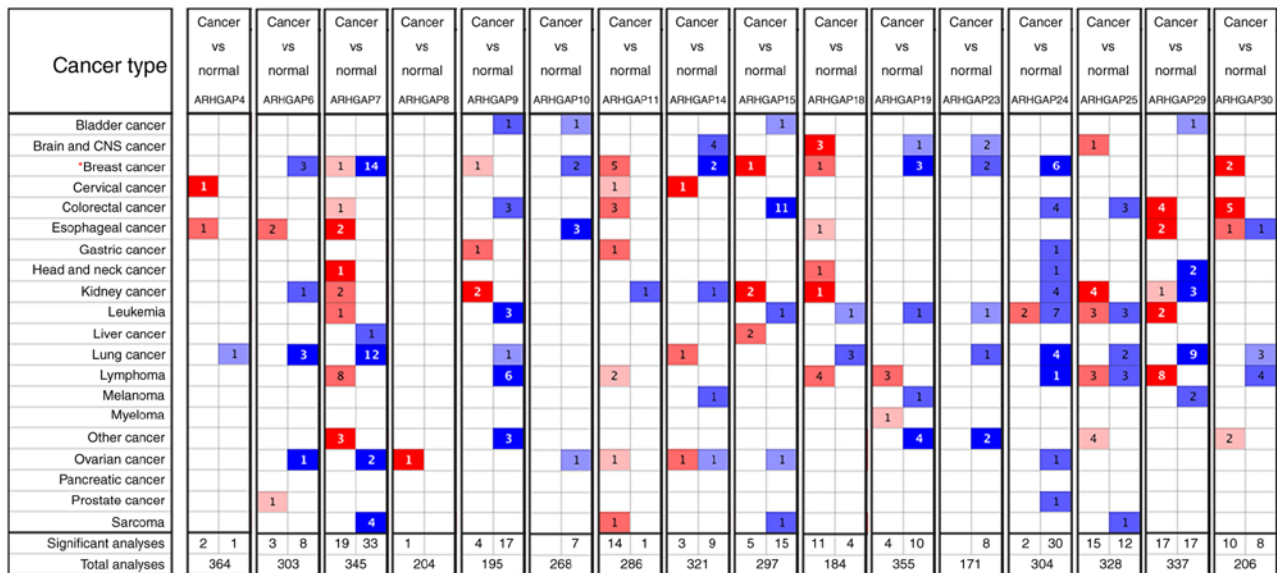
| Cancer type | Cancer vs normal ARHGAP4 | | Cancer vs normal ARHGAP6 | | Cancer vs normal ARHGAP7 | | Cancer vs normal ARHGAP8 | | Cancer vs normal ARHGAP9 | | Cancer vs normal ARHGAP10 | | Cancer vs normal ARHGAP11 | | Cancer vs normal ARHGAP14 | | Cancer vs normal ARHGAP15 | | Cancer vs normal ARHGAP18 | | Cancer vs normal ARHGAP19 | | Cancer vs normal ARHGAP23 | | Cancer vs normal ARHGAP24 | | Cancer vs normal ARHGAP25 | | Cancer vs normal ARHGAP29 | | Cancer vs normal ARHGAP30 | |
|---|---|---|---|---|---|---|---|---|---|---|---|---|---|---|---|---|---|---|---|---|---|---|---|---|---|---|---|---|---|---|---|---|
| Bladder cancer | | | | | | | | | | 1 | | 1 | | | | | | 1 | | | | | | | | | | | | 1 | | |
| Brain and CNS cancer | | | | | | | | | | | | | | | | 4 | | | 3 | | | 1 | | 2 | | | 1 | | | | | |
| *Breast cancer | | | | 3 | 1 | 14 | | | 1 | | | 2 | 5 | | | 2 | 1 | | 1 | | | 3 | | 2 | | 6 | | | | | 2 | |
| Cervical cancer | 1 | | | | | | | | | | | | 1 | | 1 | | | | | | | | | | | | | | | | | |
| Colorectal cancer | | | | | 1 | | | | | 3 | | | 3 | | | | | 11 | | | | | | | | 4 | | 3 | 4 | | 5 | |
| Esophageal cancer | 1 | | 2 | | 2 | | | | | | | 3 | | | | | | | 1 | | | | | | | | | | 2 | | 1 | 1 |
| Gastric cancer | | | | | | | | | 1 | | | | 1 | | | | | | | | | | | | | 1 | | | | | | |
| Head and neck cancer | | | | | 1 | | | | | | | | | | | | | | 1 | | | | | | | 1 | | | | 2 | | |
| Kidney cancer | | | | 1 | 2 | | | | 2 | | | | | 1 | | 1 | 2 | | 1 | | | | | | | 4 | 4 | | 1 | 3 | | |
| Leukemia | | | | | 1 | | | | | 3 | | | | | | | | 1 | | 1 | | 1 | | 1 | 2 | 7 | 3 | 3 | 2 | | | |
| Liver cancer | | | | | | 1 | | | | | | | | | | | 2 | | | | | | | | | | | | | | | |
| Lung cancer | | 1 | | 3 | | 12 | | | | 1 | | | | | 1 | | | | | 3 | | | | 1 | | 4 | | 2 | | 9 | | 3 |
| Lymphoma | | | | | 8 | | | | | 6 | | | 2 | | | | | | 4 | | 3 | | | | | 1 | 3 | 3 | 8 | | | 4 |
| Melanoma | | | | | | | | | | | | | | | | 1 | | | | | | 1 | | | | | | | | 2 | | |
| Myeloma | | | | | | | | | | | | | | | | | | | | | 1 | | | | | | | | | | | |
| Other cancer | | | | | 3 | | | | | 3 | | | | | | | | | | | | 4 | | 2 | | | 4 | | | | 2 | |
| Ovarian cancer | | | | 1 | | 2 | 1 | | | | | 1 | 1 | | 1 | 1 | | 1 | | | | | | | | 1 | | | | | | |
| Pancreatic cancer | | | | | | | | | | | | | | | | | | | | | | | | | | | | | | | | |
| Prostate cancer | | | 1 | | | | | | | | | | | | | | | | | | | | | | | 1 | | | | | | |
| Sarcoma | | | | | | 4 | | | | | | | 1 | | | | | 1 | | | | | | | | | | 1 | | | | |
| Significant analyses | 2 | 1 | 3 | 8 | 19 | 33 | 1 | | 4 | 17 | | 7 | 14 | 1 | 3 | 9 | 5 | 15 | 11 | 4 | 4 | 10 | | 8 | 2 | 30 | 15 | 12 | 17 | 17 | 10 | 8 |
| Total analyses | 364 | | 303 | | 345 | | 204 | | 195 | | 268 | | 286 | | 321 | | 297 | | 184 | | 355 | | 171 | | 304 | | 328 | | 337 | | 206 | |